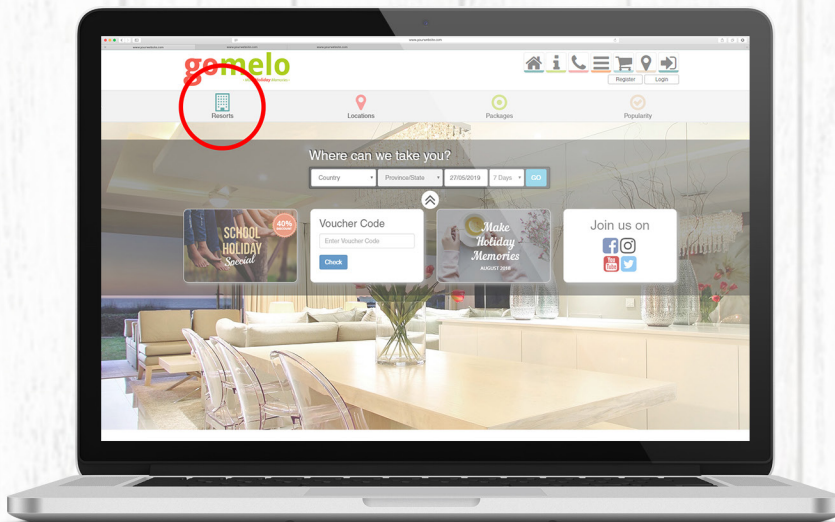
gomelo

Register Login

Resorts

Locations

Packages

Popularity

Where can we take you?

Country

Province/State

27/05/2019

7 Days

GO

SCHOOL HOLIDAY Special

40%

Voucher Code

Enter Voucher Code

Check

Make Holiday Memories

AUGUST 2018

Join us on

You Tube